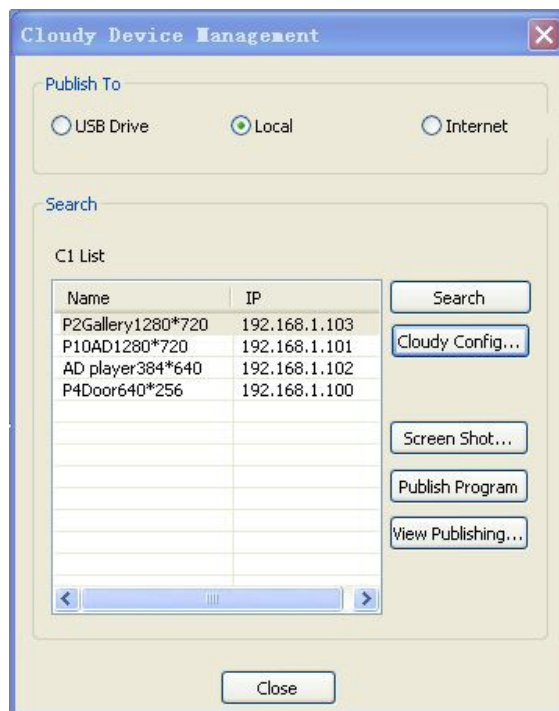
Cloudy Device Management

Publish To

USB Drive

Local

Internet

Search

C1 List

| Name | IP |
|---|---|
| P2Gallery1280*720 | 192.168.1.103 |
| P10AD1280*720 | 192.168.1.101 |
| AD player384*640 | 192.168.1.102 |
| P4Door640*256 | 192.168.1.100 |

Search

Cloudy Config...

Screen Shot...

Publish Program

View Publishing...

Close